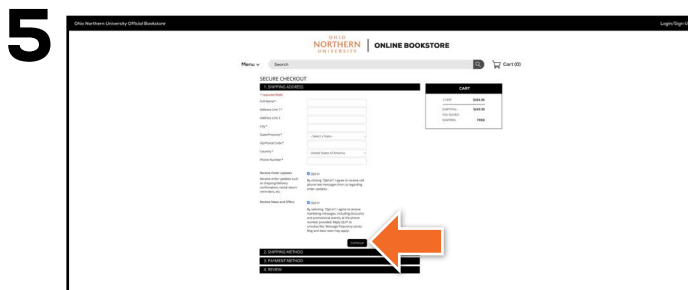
5

Ohio Northern University Official Bookstore

Login/Sign U

OHIO NORTHERN UNIVERSITY | ONLINE BOOKSTORE

Menu

Search

Cart (0)

SECURE CHECKOUT

1. SHIPPING ADDRESS

* required fields

Full Name*

Address Line 1*

Address Line 2

City*

State/Province*

- Select a State -

Zip/Postal Code*

Country*

United States of America

Phone Number*

Receive Order Updates

Receive order updates such as shipping/delivery confirmation, rental return reminders, etc.

Opt-in

By selecting "Opt-in" I agree to receive cell phone text messages from us regarding order updates.

Receive News and Offers

Opt-in

By selecting "Opt-in" I agree to receive marketing messages, including discounts and promotional events, at the phone number provided. Reply STOP to unsubscribe. Message frequency varies. Msg and data rates may apply.

Continue

2. SHIPPING METHOD

3. PAYMENT METHOD

4. REVIEW

CART

1 ITEM $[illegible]

SHIPPING $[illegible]

TAX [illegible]

SUBTOTAL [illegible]